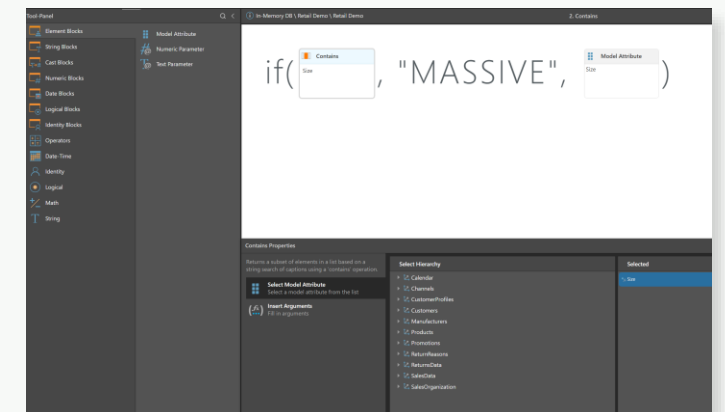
Tool-Panel

Element Blocks
String Blocks
Cast Blocks
Numeric Blocks
Date Blocks
Logical Blocks
Identity Blocks
Operators
Date-Time
Identity
Logical
Math
String

Model Attribute
Numeric Parameter
Text Parameter

In-Memory DB \ Retail Demo \ Retail Demo

2. Contains

if( Contains Size , "MASSIVE", Model Attribute Size )

Contains Properties

Returns a subset of elements in a list based on a string search of captions using a 'contains' operation.

Select Model Attribute
Select a model attribute from the list

Insert Arguments
Fill in arguments

Select Hierarchy

Calendar
Channels
CustomerProfiles
Customers
Manufacturers
Products
Promotions
ReturnReasons
ReturnsData
SalesDate
SalesOrganization

Selected

Size